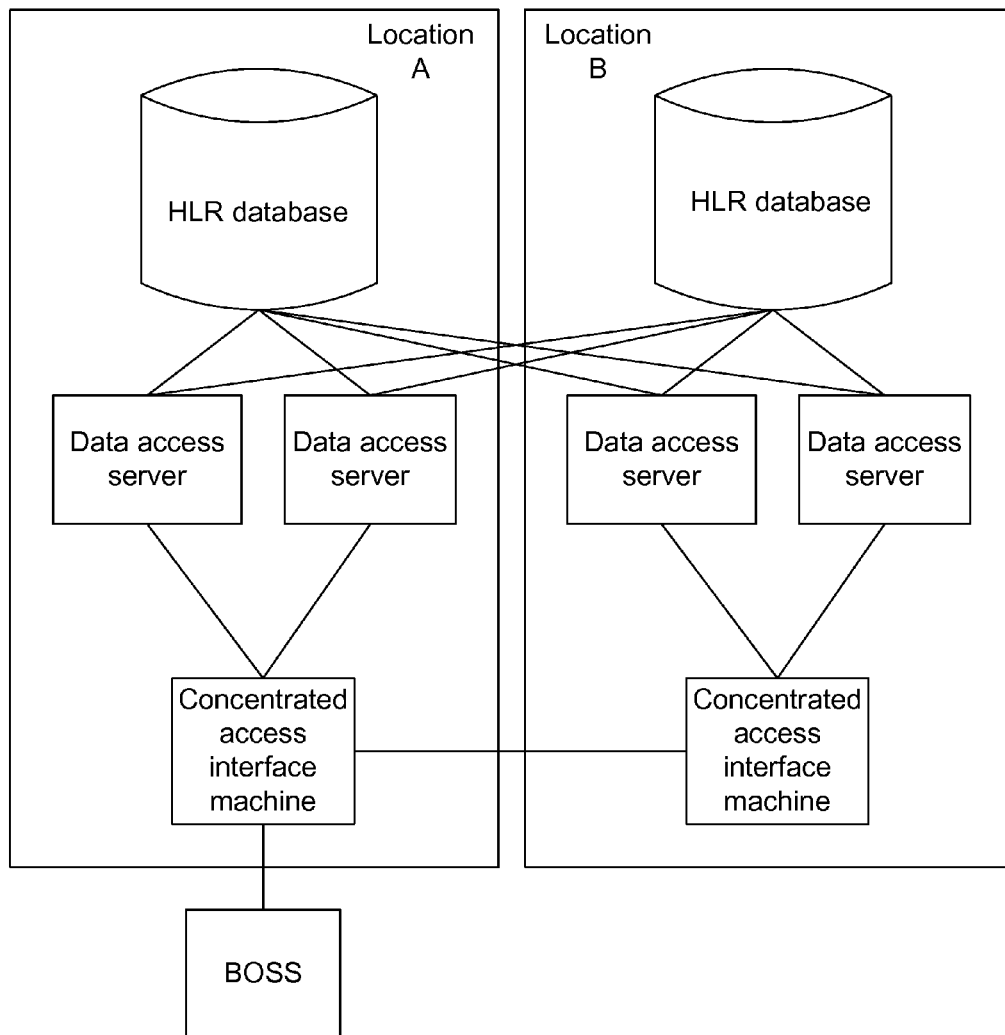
Location A

Location B

HLR database

HLR database

Data access server

Data access server

Data access server

Data access server

Concentrated access interface machine

Concentrated access interface machine

BOSS